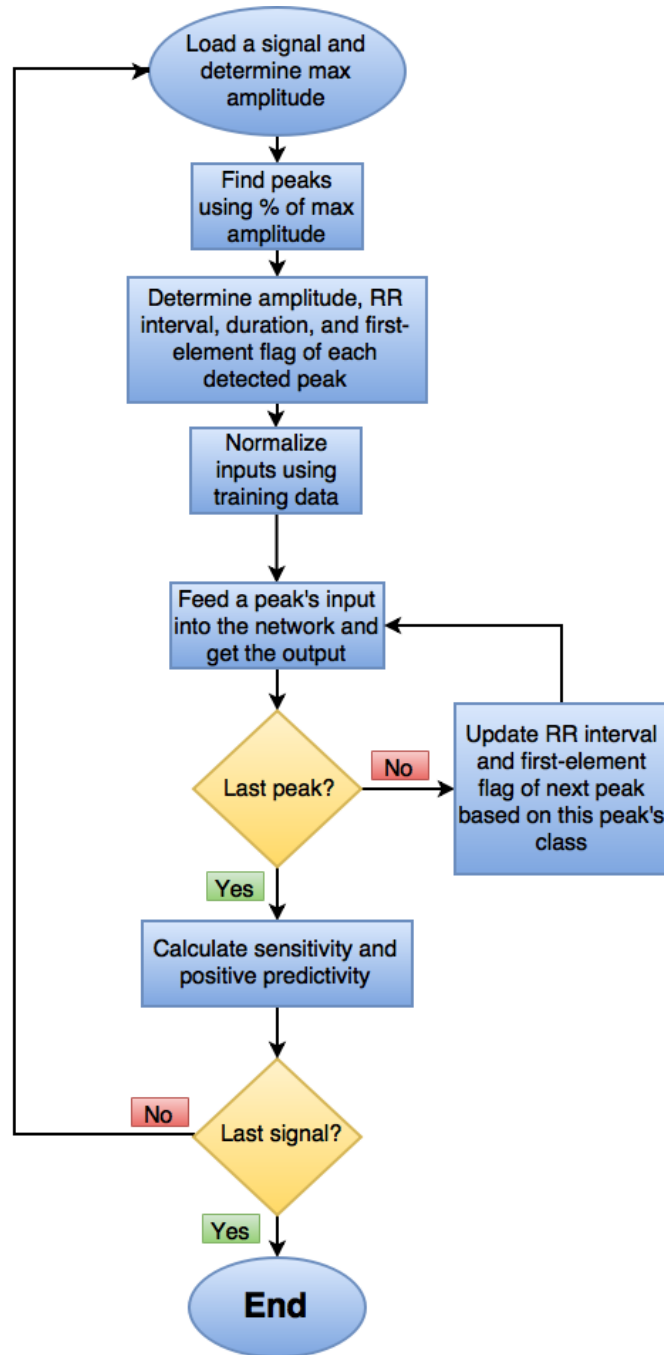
Load a signal and determine max amplitude

Find peaks using % of max amplitude

Determine amplitude, RR interval, duration, and first-element flag of each detected peak

Normalize inputs using training data

Feed a peak's input into the network and get the output

Last peak?

No

Update RR interval and first-element flag of next peak based on this peak's class

Yes

Calculate sensitivity and positive predictivity

No

Last signal?

Yes

End